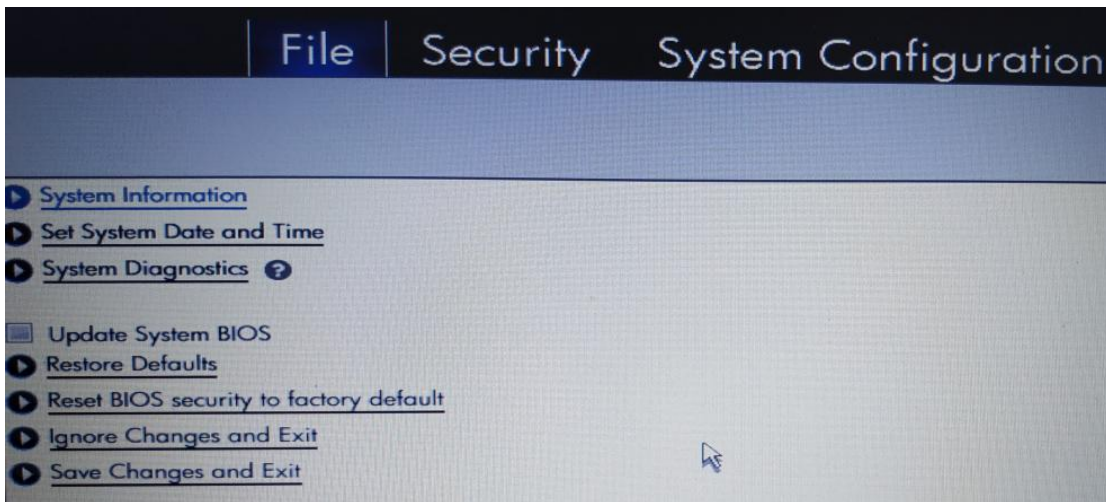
File | Security System Configuration

System Information
Set System Date and Time
System Diagnostics

Update System BIOS
Restore Defaults
Reset BIOS security to factory default
Ignore Changes and Exit
Save Changes and Exit